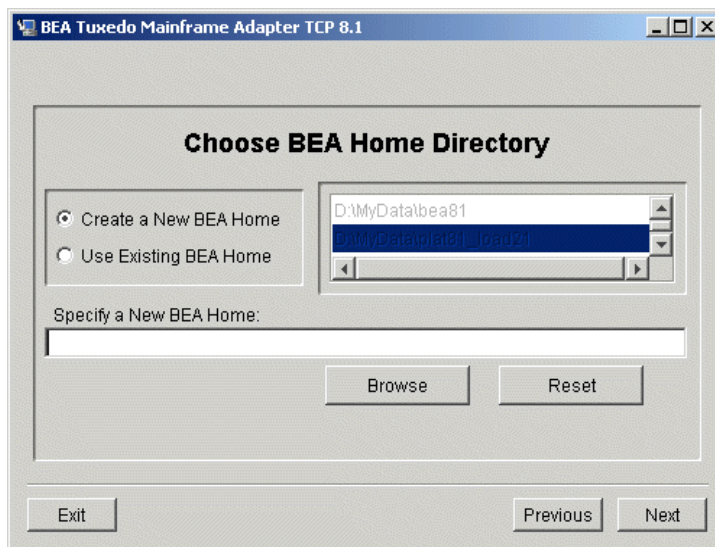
BEA Tuxedo Mainframe Adapter TCP 8.1

Choose BEA Home Directory

Create a New BEA Home
Use Existing BEA Home

D:\MyData\bea81
D:\MyData\plat81_load24

Specify a New BEA Home:

Browse
Reset

Exit
Previous
Next